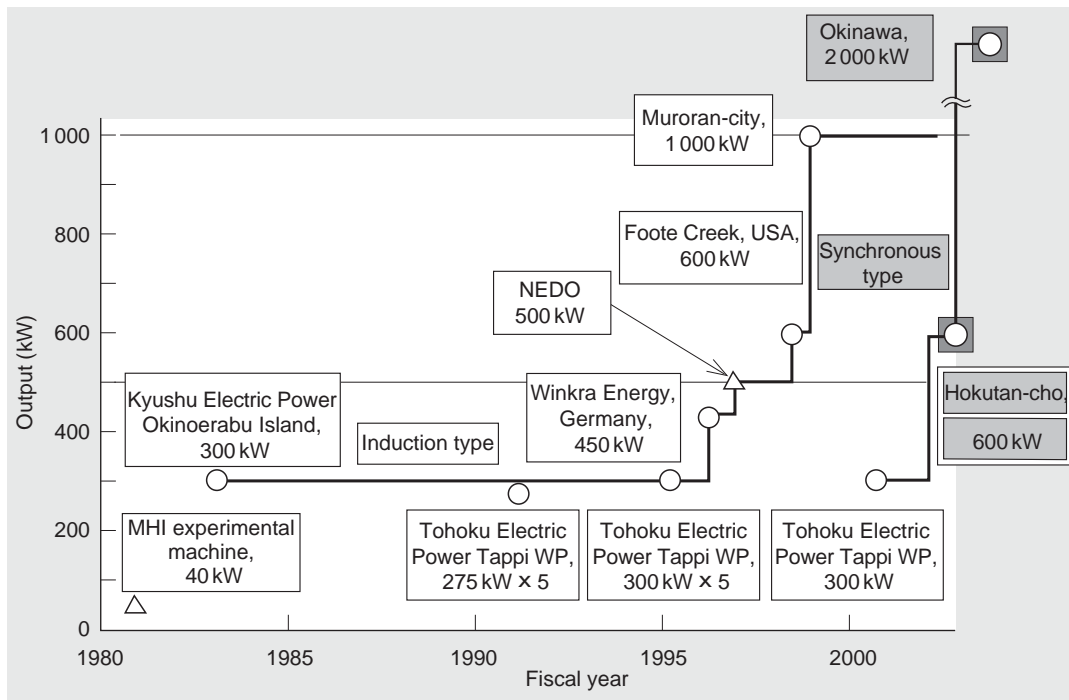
Okinawa, 2 000 kW

1 000

Muroran-city, 1 000 kW

800

Foote Creek, USA, 600 kW

Synchronous type

NEDO 500 kW

600

Output (kW)

Kyushu Electric Power Okinoerabu Island, 300 kW

Winkra Energy, Germany, 450 kW

Hokutan-cho,

400

Induction type

600 kW

200

MHI experimental machine, 40 kW

Tohoku Electric Power Tappi WP, 275 kW × 5

Tohoku Electric Power Tappi WP, 300 kW × 5

Tohoku Electric Power Tappi WP, 300 kW

0

1980

1985

1990

1995

2000

Fiscal year